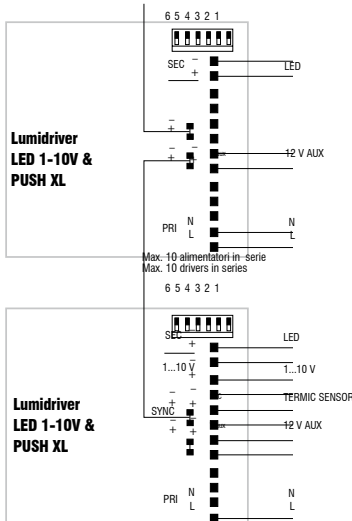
6 5 4 3 2 1

SEC – +

LED

Lumidriver LED 1-10V & PUSH XL

– + – + – +

12 V AUX

PRI N L

N L

Max. 10 alimentatori in serie
Max. 10 drivers in series

6 5 4 3 2 1

SEC – +

LED

1...10 V – +

1...10 V

TERMIC SENSOR

Lumidriver LED 1-10V & PUSH XL

SYNC – + – +

12 V AUX

PRI N L

N L